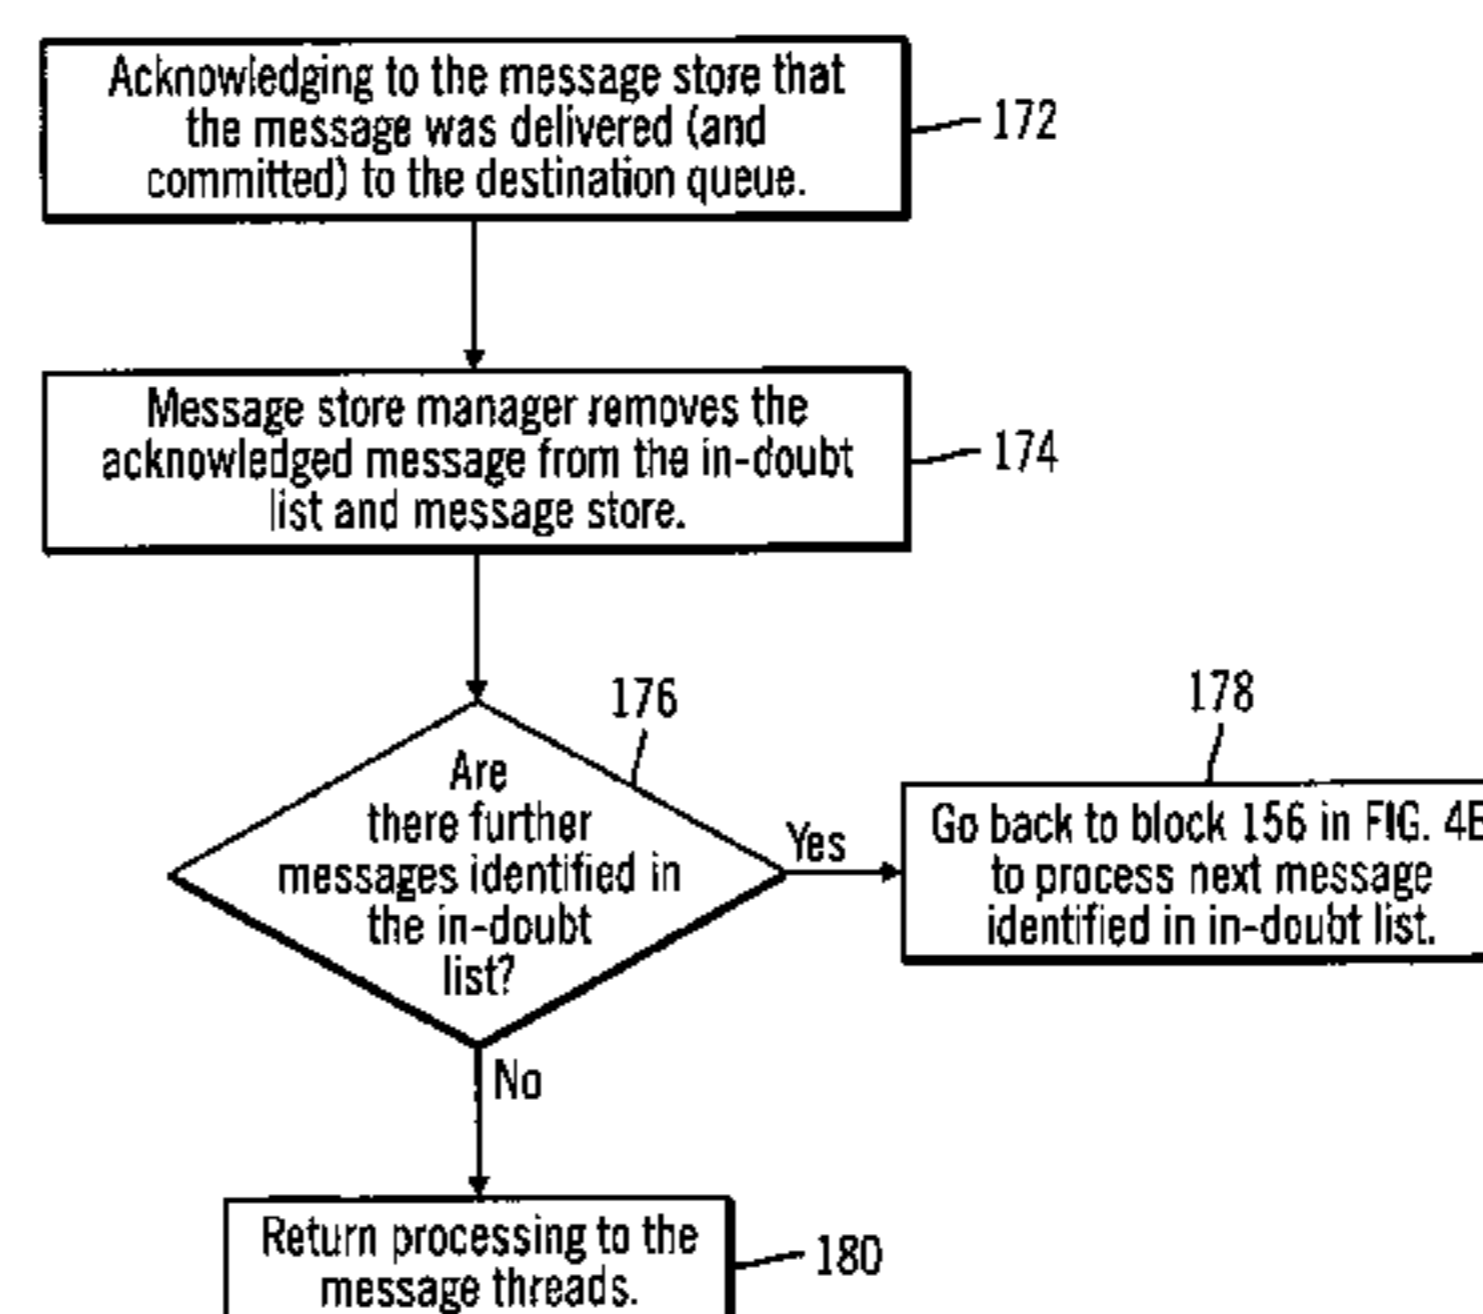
Acknowledging to the message store that the message was delivered (and committed) to the destination queue.

172

Message store manager removes the acknowledged message from the in-doubt list and message store.

174

176

Are there further messages identified in the in-doubt list?

Yes

178

Go back to block 156 in FIG. 4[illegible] to process next message identified in in-doubt list.

No

Return processing to the message threads.

180